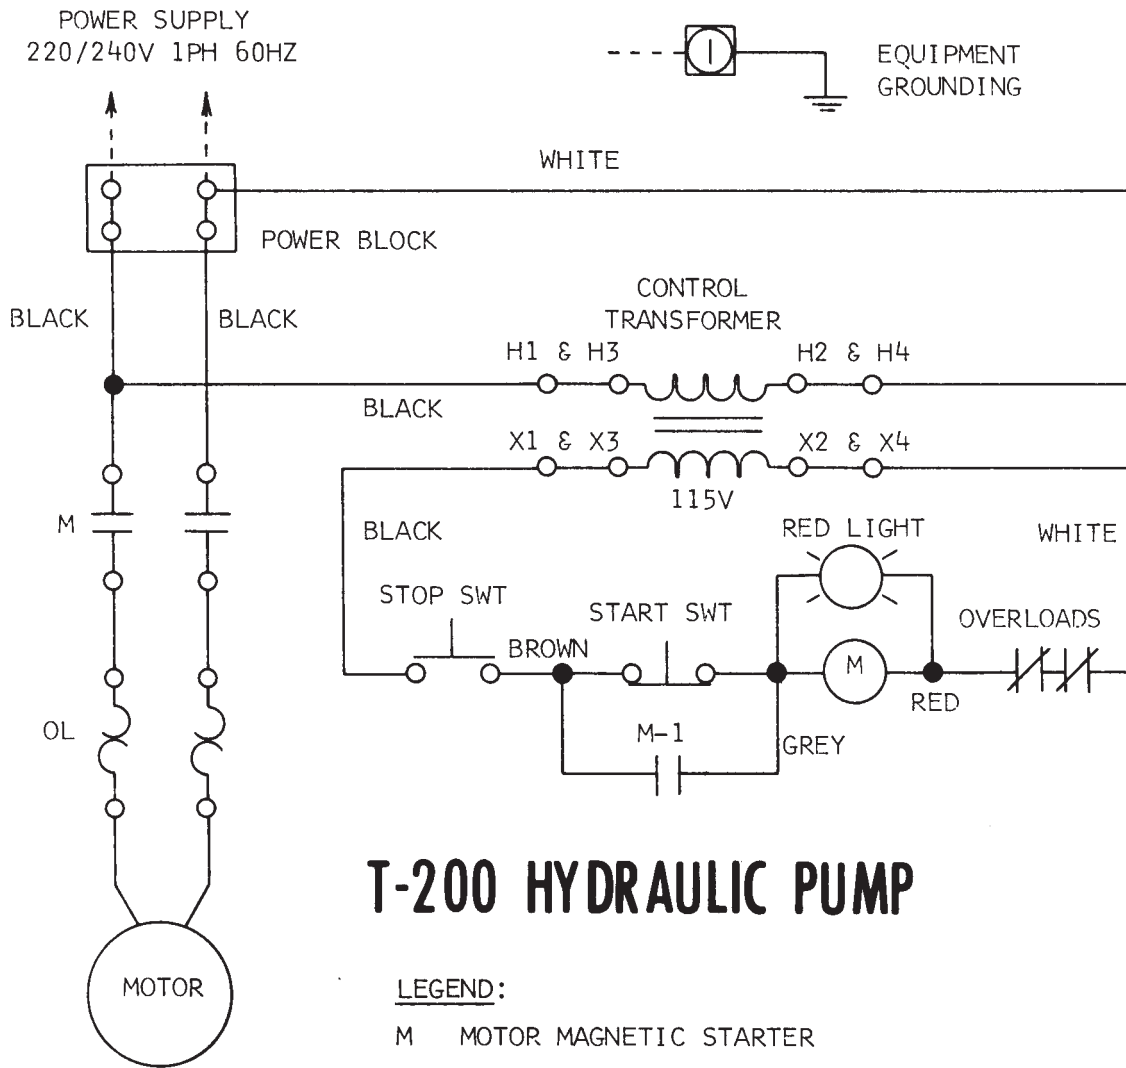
POWER SUPPLY
220/240V 1PH 60HZ

EQUIPMENT
GROUNDING

WHITE

POWER BLOCK

BLACK

BLACK

CONTROL
TRANSFORMER

H1 & H3

H2 & H4

BLACK

X1 & X3

X2 & X4

115V

M

BLACK

RED LIGHT

WHITE

STOP SWT

START SWT

OVERLOADS

BROWN

M

RED

OL

M-1

GREY

T-200 HYDRAULIC PUMP

MOTOR

LEGEND:

M MOTOR MAGNETIC STARTER